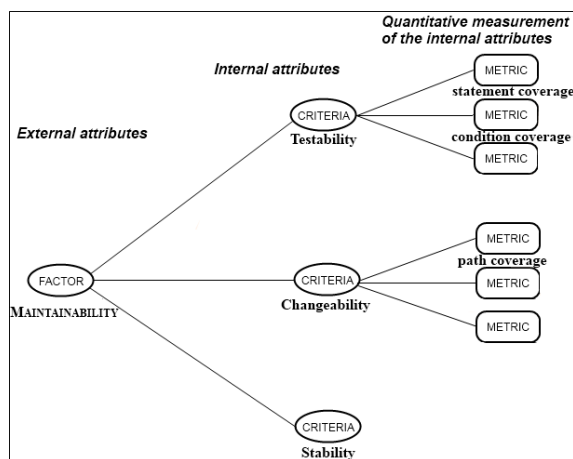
Quantitative measurement of the internal attributes

Internal attributes

External attributes

METRIC
statement coverage
METRIC
condition coverage
METRIC

CRITERIA
Testability

METRIC
path coverage
METRIC
METRIC

FACTOR
MAINTAINABILITY

CRITERIA
Changeability

CRITERIA
Stability